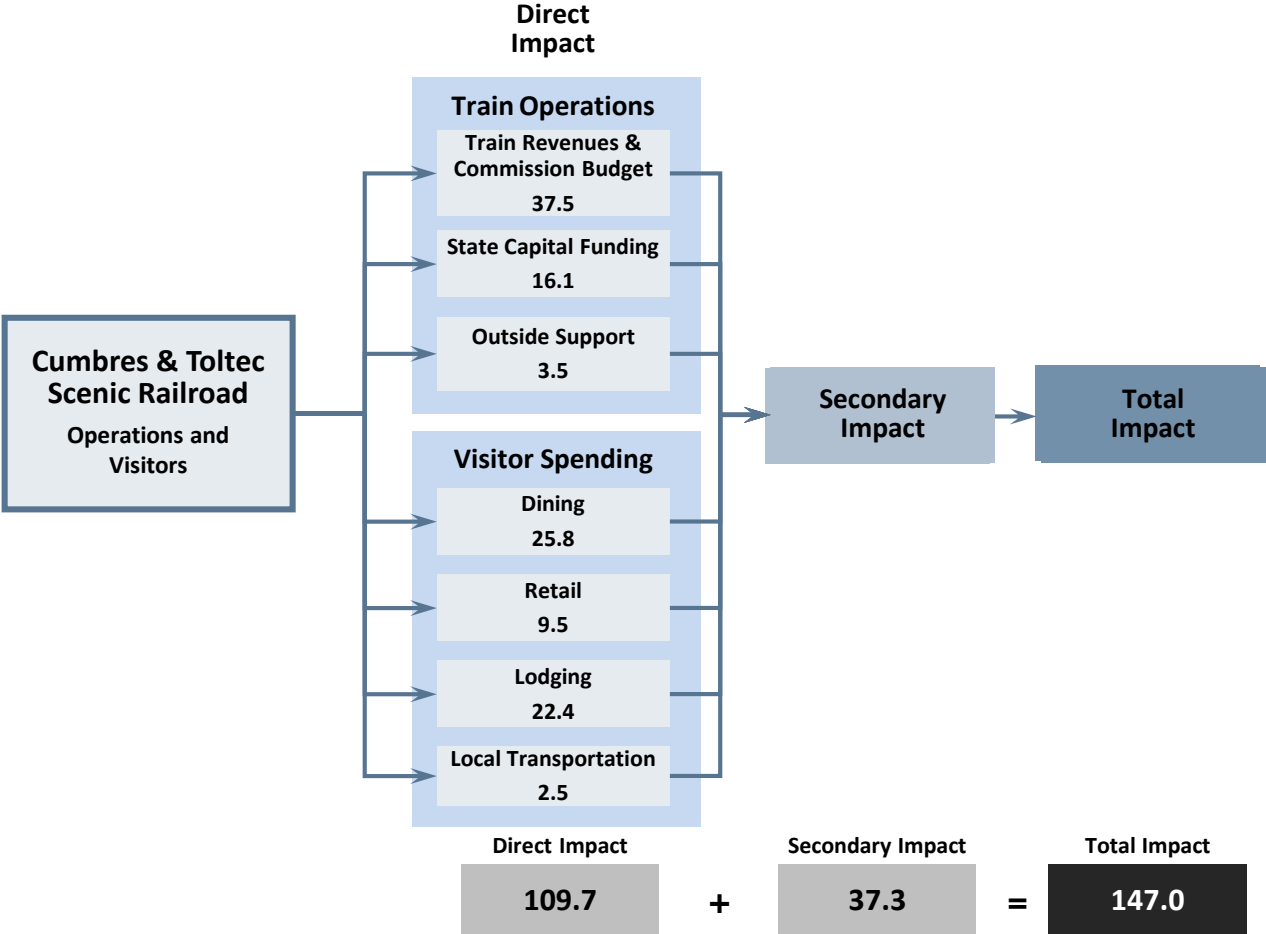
Direct Impact

Cumbres & Toltec Scenic Railroad
Operations and Visitors

Train Operations

Train Revenues & Commission Budget
37.5

State Capital Funding
16.1

Outside Support
3.5

Visitor Spending

Dining
25.8

Retail
9.5

Lodging
22.4

Local Transportation
2.5

Secondary Impact

Total Impact

| Direct Impact | | Secondary Impact | | Total Impact |
|---|---|---|---|---|
| 109.7 | + | 37.3 | = | 147.0 |